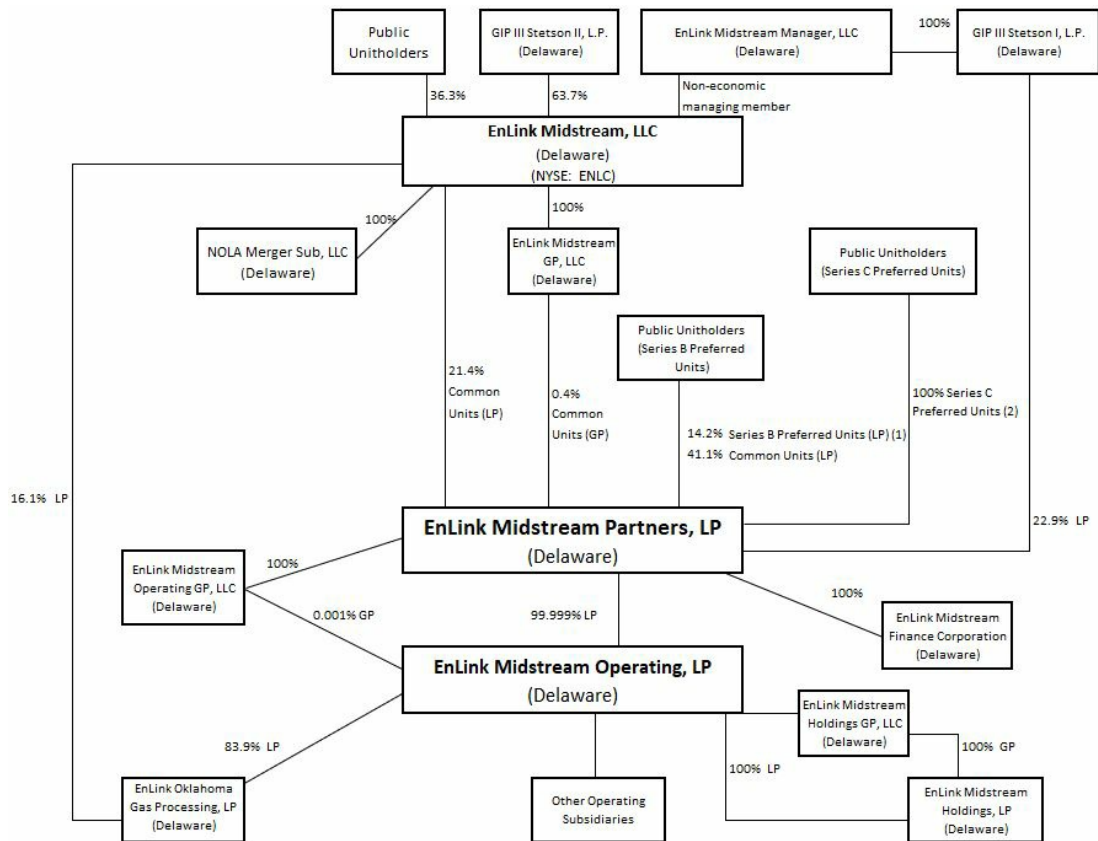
Public Unitholders

GIP III Stetson II, L.P. (Delaware)

EnLink Midstream Manager, LLC (Delaware)

100%

GIP III Stetson I, L.P. (Delaware)

36.3%

63.7%

Non-economic managing member

EnLink Midstream, LLC (Delaware) (NYSE: ENLC)

100%

NOLA Merger Sub, LLC (Delaware)

100%

EnLink Midstream GP, LLC (Delaware)

Public Unitholders (Series C Preferred Units)

Public Unitholders (Series B Preferred Units)

21.4% Common Units (LP)

0.4% Common Units (GP)

100% Series C Preferred Units (2)

14.2% Series B Preferred Units (LP) (1)
41.1% Common Units (LP)

16.1% LP

EnLink Midstream Partners, LP (Delaware)

22.9% LP

EnLink Midstream Operating GP, LLC (Delaware)

100%

0.001% GP

99.999% LP

100%

EnLink Midstream Finance Corporation (Delaware)

EnLink Midstream Operating, LP (Delaware)

EnLink Midstream Holdings GP, LLC (Delaware)

100% GP

83.9% LP

100% LP

EnLink Oklahoma Gas Processing, LP (Delaware)

Other Operating Subsidiaries

EnLink Midstream Holdings, LP (Delaware)